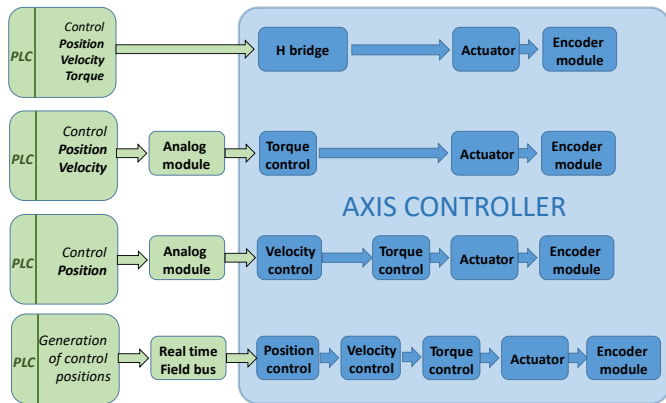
PLC
Control
Position
Velocity
Torque

H bridge

Actuator

Encoder module

PLC
Control
Position
Velocity

Analog module

Torque control

Actuator

Encoder module

AXIS CONTROLLER

PLC
Control
Position

Analog module

Velocity control

Torque control

Actuator

Encoder module

PLC
Generation of control positions

Real time Field bus

Position control

Velocity control

Torque control

Actuator

Encoder module